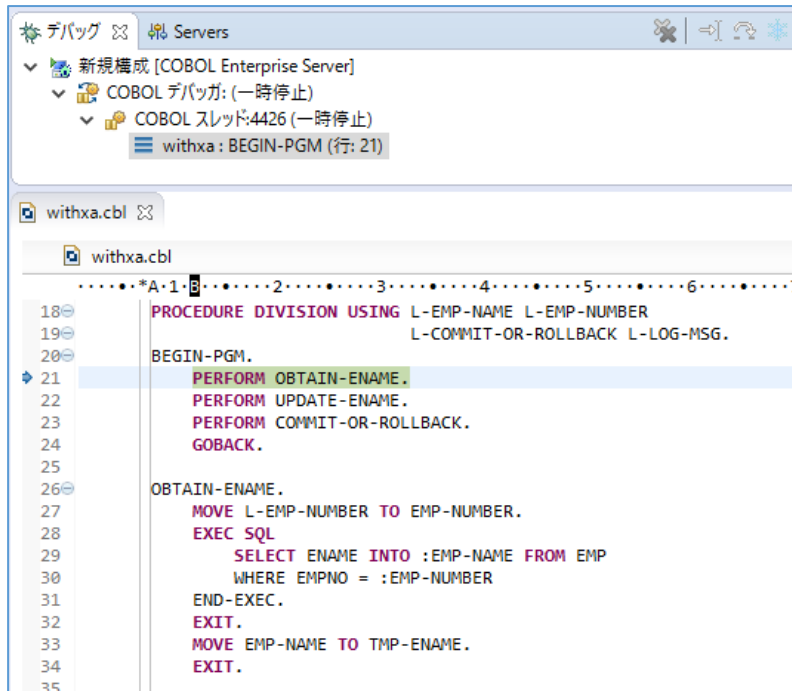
デバッグ ☒ Servers

新規構成 [COBOL Enterprise Server]
COBOL デバッガ: (一時停止)
COBOL スレッド:4426 (一時停止)
withxa : BEGIN-PGM (行: 21)

withxa.cbl ☒

withxa.cbl

····•·*A·1·B·······2····•····3····•····4····•····5····•····6····•···

18 PROCEDURE DIVISION USING L-EMP-NAME L-EMP-NUMBER
19 L-COMMIT-OR-ROLLBACK L-LOG-MSG.
20 BEGIN-PGM.
21 PERFORM OBTAIN-ENAME.
22 PERFORM UPDATE-ENAME.
23 PERFORM COMMIT-OR-ROLLBACK.
24 GOBACK.
25
26 OBTAIN-ENAME.
27 MOVE L-EMP-NUMBER TO EMP-NUMBER.
28 EXEC SQL
29 SELECT ENAME INTO :EMP-NAME FROM EMP
30 WHERE EMPNO = :EMP-NUMBER
31 END-EXEC.
32 EXIT.
33 MOVE EMP-NAME TO TMP-ENAME.
34 EXIT.
35